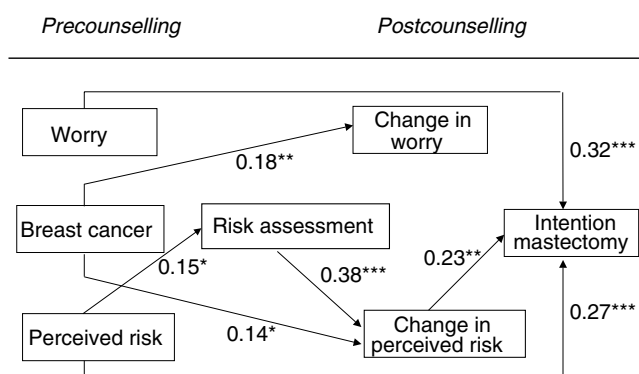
Precounselling

Postcounselling

Worry

Change in worry

0.18**

0.32***

Breast cancer

Risk assessment

Intention mastectomy

0.15*

0.38***

0.23**

Perceived risk

0.14*

Change in perceived risk

0.27***